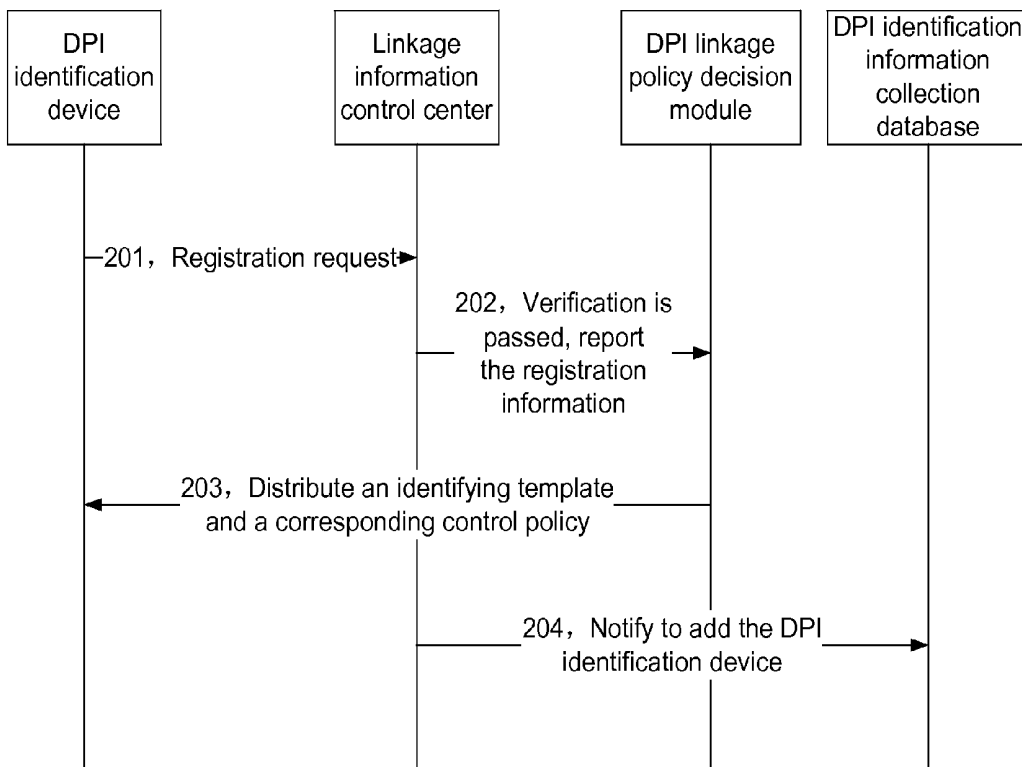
DPI identification device

Linkage information control center

DPI linkage policy decision module

DPI identification information collection database

201，Registration request

202，Verification is passed, report the registration information

203，Distribute an identifying template and a corresponding control policy

204，Notify to add the DPI identification device